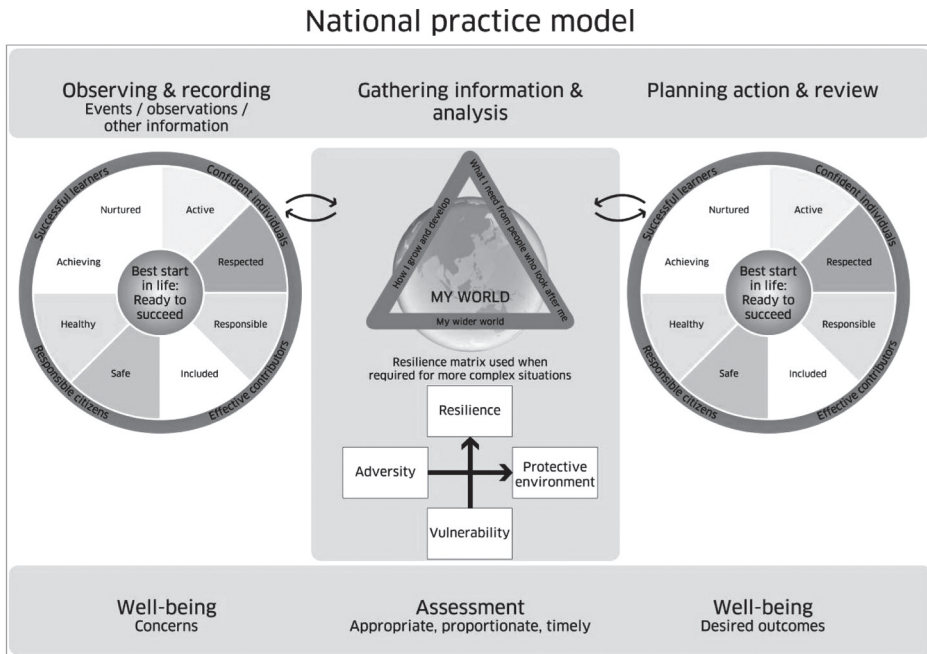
National practice model

Observing & recording
Events / observations / other information

Gathering information & analysis

Planning action & review

Successful learners
Confident individuals
Effective contributors
Responsible citizens

Nurtured
Active
Achieving
Respected
Best start in life: Ready to succeed
Healthy
Responsible
Safe
Included

How I grow and develop
What I need from people who look after me
MY WORLD
My wider world

Resilience matrix used when required for more complex situations

Resilience
Adversity
Protective environment
Vulnerability

Successful learners
Confident individuals
Effective contributors
Responsible citizens

Nurtured
Active
Achieving
Respected
Best start in life: Ready to succeed
Healthy
Responsible
Safe
Included

Well-being
Concerns

Assessment
Appropriate, proportionate, timely

Well-being
Desired outcomes